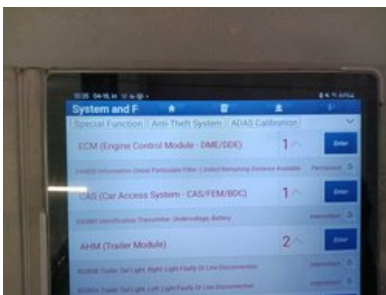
System and F

Special Function | Anti-Theft System | ADAS Calibration

ECM (Engine Control Module - DME/DDE) 1 Enter

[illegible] Information Diesel Particulate Filter: Limited Remaining Distance Available Permanent

CAS (Car Access System - CAS/FEM/BDC) 1 Enter

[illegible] Identification Transmitter: Undervoltage Battery Intermittent

AHM (Trailer Module) 2 Enter

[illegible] Trailer Tail Light, Right: Light Faulty Or Line Disconnection Intermittent

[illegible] Trailer Tail Light, Left: Light Faulty Or Line Disconnection Intermittent